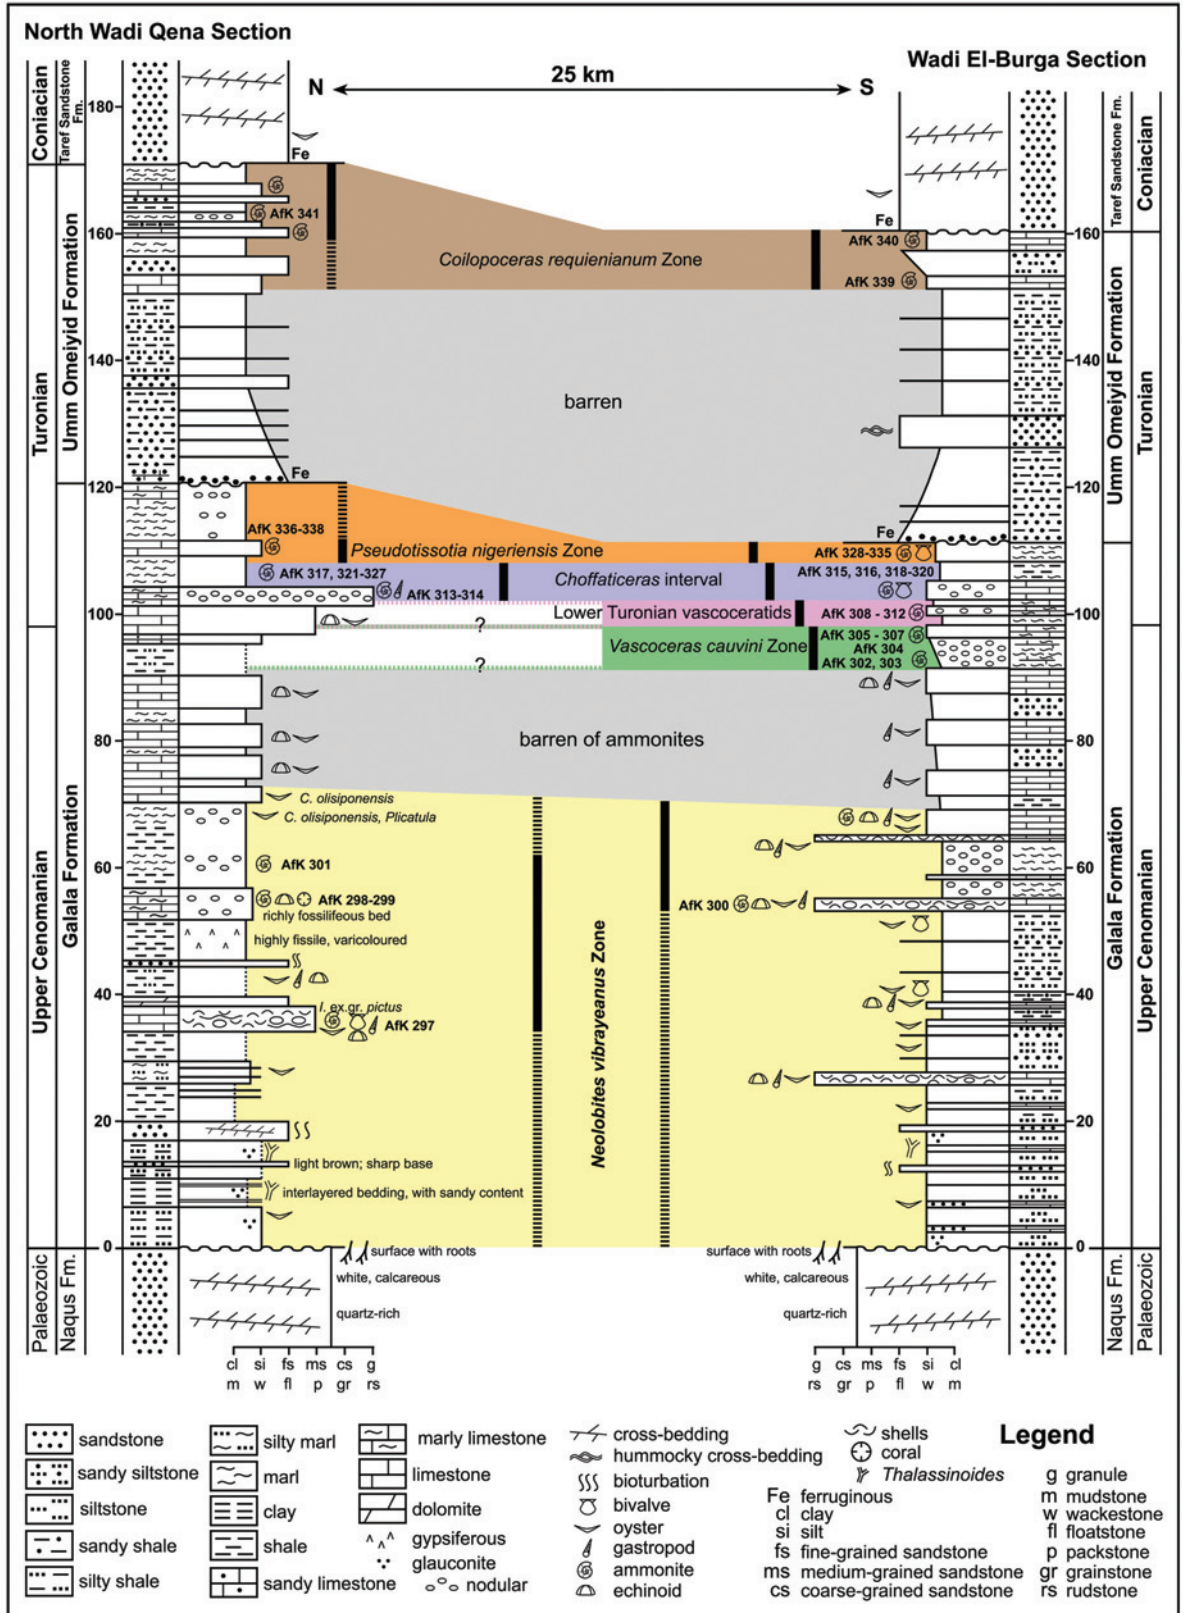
North Wadi Qena Section

Wadi El-Burga Section

N 25 km S

Coniacian Taref Sandstone Fm.
Turonian Umm Omeiyid Formation
Upper Cenomanian Galala Formation
Palaeozoic Naqus Fm.

180
160
140
120
100
80
60
40
20
0

Fe
AfK 341
Coilopoceras requienianum Zone
AfK 340
AfK 339
Fe
barren
Fe
Fe
AfK 336-338
Pseudotissotia nigeriensis Zone
AfK 328-335
AfK 317, 321-327
Choffaticeras interval
AfK 315, 316, 318-320
AfK 313-314
Lower Turonian vascoceratids
AfK 308 - 312
?
AfK 305 - 307
Vascoceras cauvini Zone
AfK 304
?
AfK 302, 303
barren of ammonites
C. olisiponensis
C. olisiponensis, Plicatula
AfK 301
AfK 298-299
richly fossilifeous bed
highly fissile, varicoloured
I. ex.gr. pictus
AfK 297
Neolobites vibrayeanus Zone
AfK 300
light brown; sharp base
interlayered bedding, with sandy content
surface with roots
white, calcareous
quartz-rich
surface with roots
white, calcareous
quartz-rich

Taref Sandstone Fm. Coniacian
Umm Omeiyid Formation Turonian
Galala Formation Upper Cenomanian
Naqus Fm. Palaeozoic

cl si fs ms cs g
m w fl p gr rs

g cs ms fs si cl
rs gr p fl w m

sandstone
sandy siltstone
siltstone
sandy shale
silty shale
silty marl
marl
clay
shale
sandy limestone
marly limestone
limestone
dolomite
gypsiferous
glauconite
nodular
cross-bedding
hummocky cross-bedding
bioturbation
bivalve
oyster
gastropod
ammonite
echinoid
shells
coral
Thalassinoides
Legend
Fe ferruginous
cl clay
si silt
fs fine-grained sandstone
ms medium-grained sandstone
cs coarse-grained sandstone
g granule
m mudstone
w wackestone
fl floatstone
p packstone
gr grainstone
rs rudstone